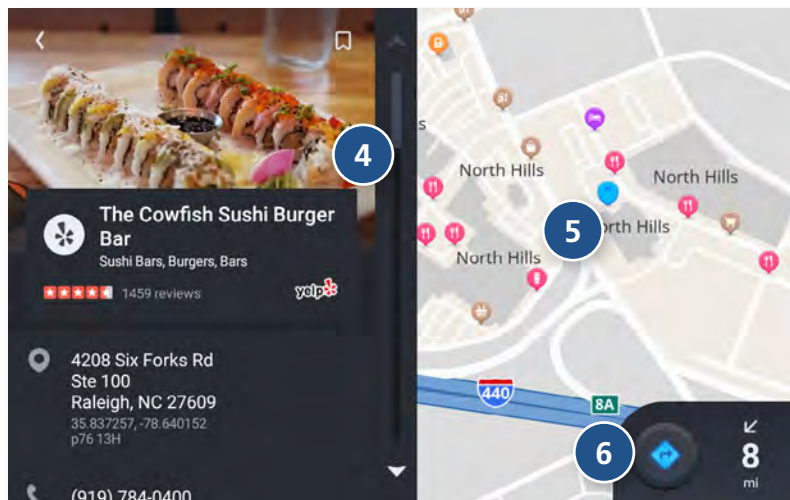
4

The Cowfish Sushi Burger Bar
Sushi Bars, Burgers, Bars
1459 reviews
yelp

4208 Six Forks Rd
Ste 100
Raleigh, NC 27609
35.837257, -78.640152
p76 13H

(919) 784-0400

s
North Hills
North Hills
5
orth Hills
North Hills

440
8A

6

8
mi